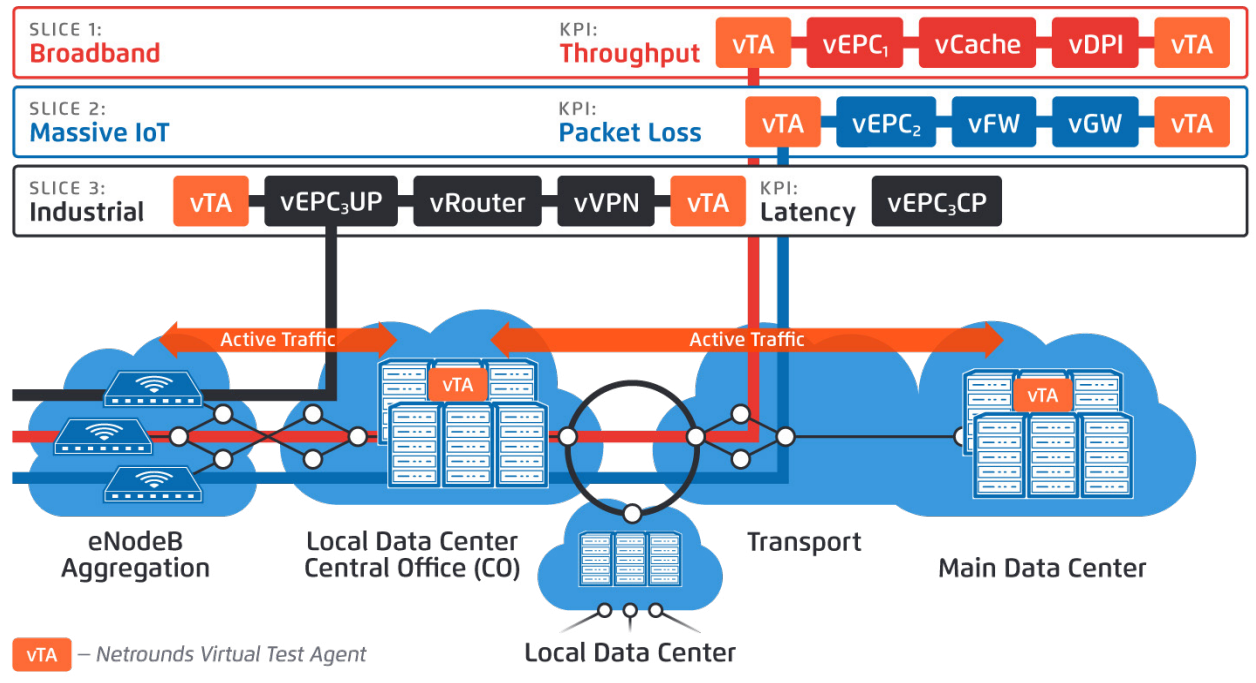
SLICE 1:
Broadband

KPI:
Throughput

vTA vEPC$_1$ vCache vDPI vTA

SLICE 2:
Massive IoT

KPI:
Packet Loss

vTA vEPC$_2$ vFW vGW vTA

SLICE 3:
Industrial

vTA vEPC$_3$UP vRouter vVPN vTA

KPI:
Latency

vEPC$_3$CP

Active Traffic

Active Traffic

vTA

vTA

eNodeB Aggregation

Local Data Center Central Office (CO)

Transport

Main Data Center

Local Data Center

vTA – Netrounds Virtual Test Agent